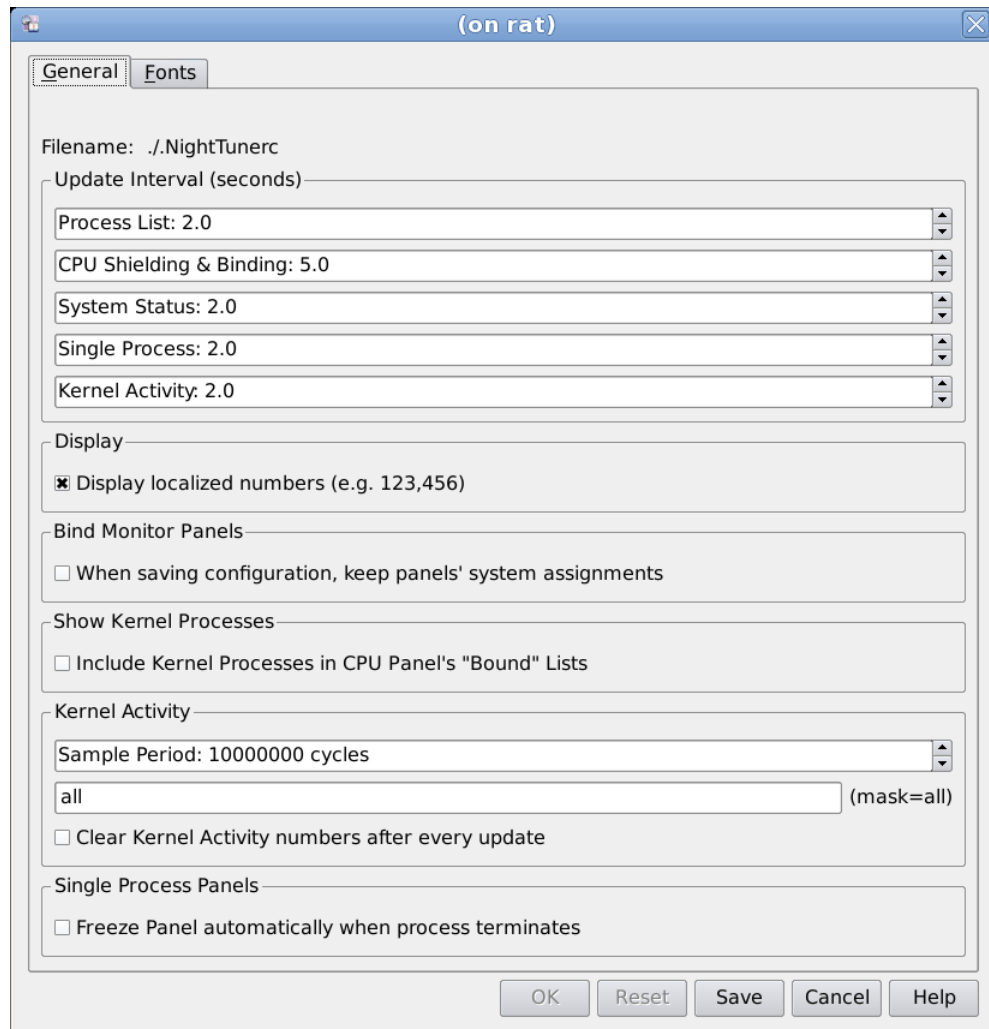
(on rat)

General Fonts

Filename: ./.NightTunerc

Update Interval (seconds)

Process List: 2.0

CPU Shielding & Binding: 5.0

System Status: 2.0

Single Process: 2.0

Kernel Activity: 2.0

Display

Display localized numbers (e.g. 123,456)

Bind Monitor Panels

When saving configuration, keep panels' system assignments

Show Kernel Processes

Include Kernel Processes in CPU Panel's "Bound" Lists

Kernel Activity

Sample Period: 10000000 cycles

all (mask=all)

Clear Kernel Activity numbers after every update

Single Process Panels

Freeze Panel automatically when process terminates

OK Reset Save Cancel Help